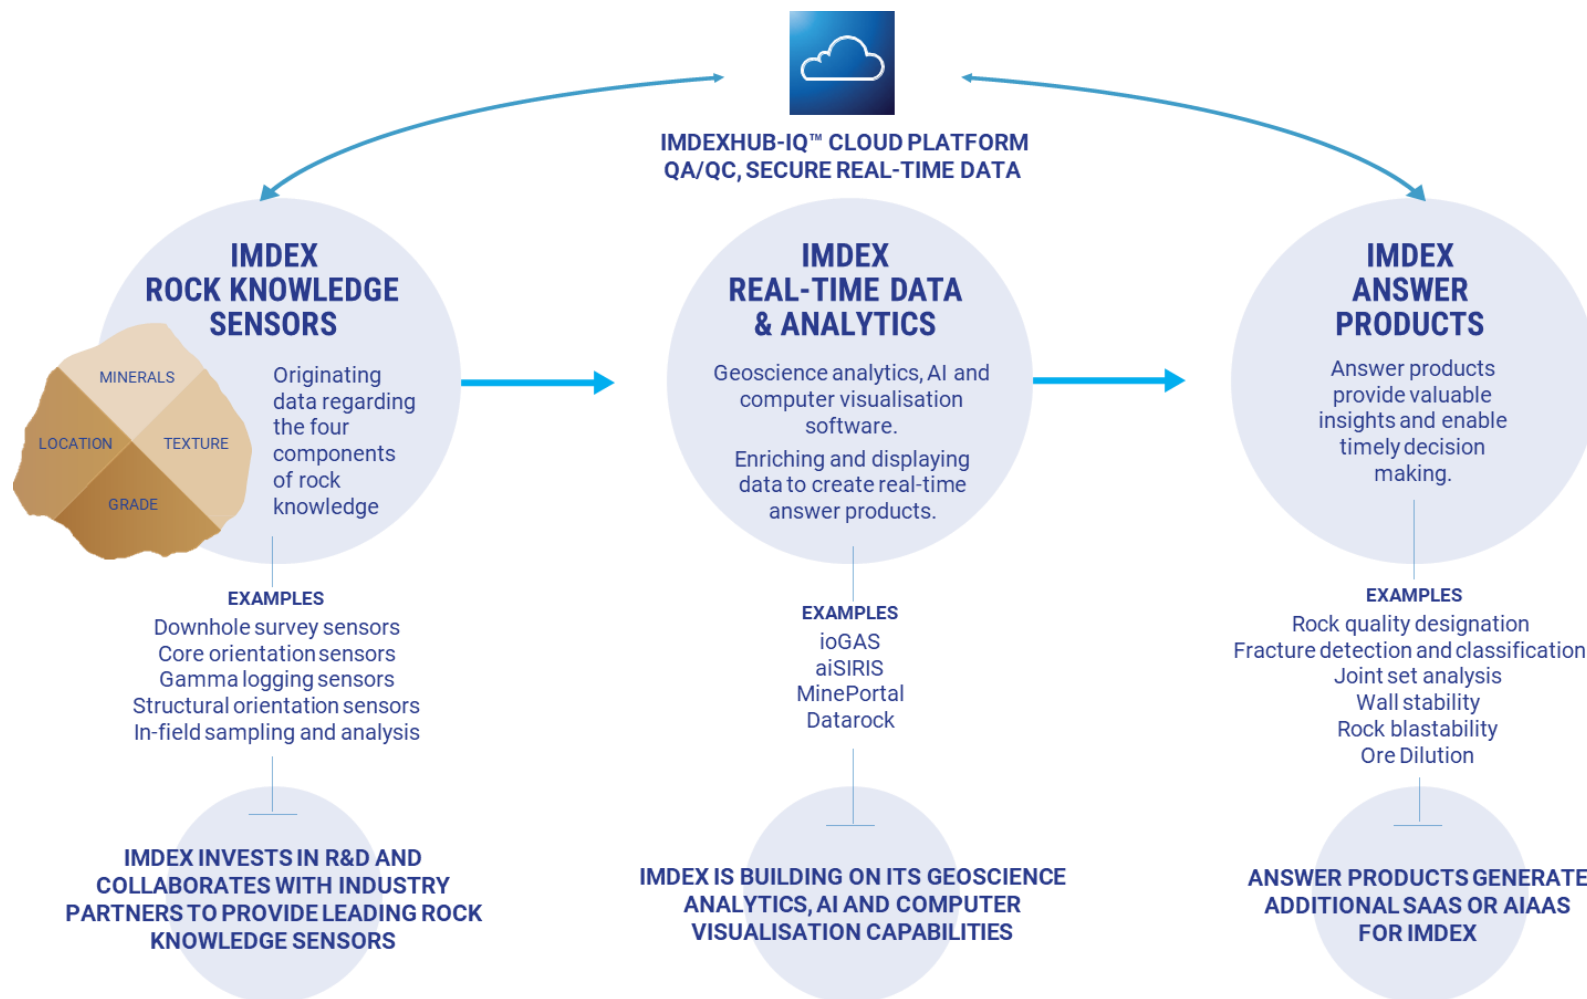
IMDEXHUB-IQ™ CLOUD PLATFORM
QA/QC, SECURE REAL-TIME DATA

IMDEX
ROCK KNOWLEDGE
SENSORS

MINERALS
LOCATION
TEXTURE
GRADE

Originating data regarding the four components of rock knowledge

EXAMPLES
Downhole survey sensors
Core orientation sensors
Gamma logging sensors
Structural orientation sensors
In-field sampling and analysis

IMDEX INVESTS IN R&D AND COLLABORATES WITH INDUSTRY PARTNERS TO PROVIDE LEADING ROCK KNOWLEDGE SENSORS

IMDEX
REAL-TIME DATA
& ANALYTICS

Geoscience analytics, AI and computer visualisation software.

Enriching and displaying data to create real-time answer products.

EXAMPLES
ioGAS
aiSIRIS
MinePortal
Datarock

IMDEX IS BUILDING ON ITS GEOSCIENCE ANALYTICS, AI AND COMPUTER VISUALISATION CAPABILITIES

IMDEX
ANSWER
PRODUCTS

Answer products provide valuable insights and enable timely decision making.

EXAMPLES
Rock quality designation
Fracture detection and classification
Joint set analysis
Wall stability
Rock blastability
Ore Dilution

ANSWER PRODUCTS GENERATE ADDITIONAL SAAS OR AIAAS FOR IMDEX